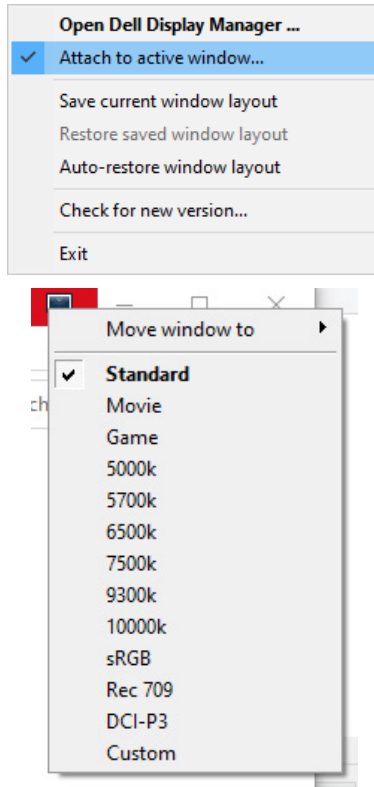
Open Dell Display Manager ...
Attach to active window...

Save current window layout
Restore saved window layout
Auto-restore window layout

Check for new version...

Exit

ch

Move window to

Standard
Movie
Game
5000k
5700k
6500k
7500k
9300k
10000k
sRGB
Rec 709
DCI-P3
Custom